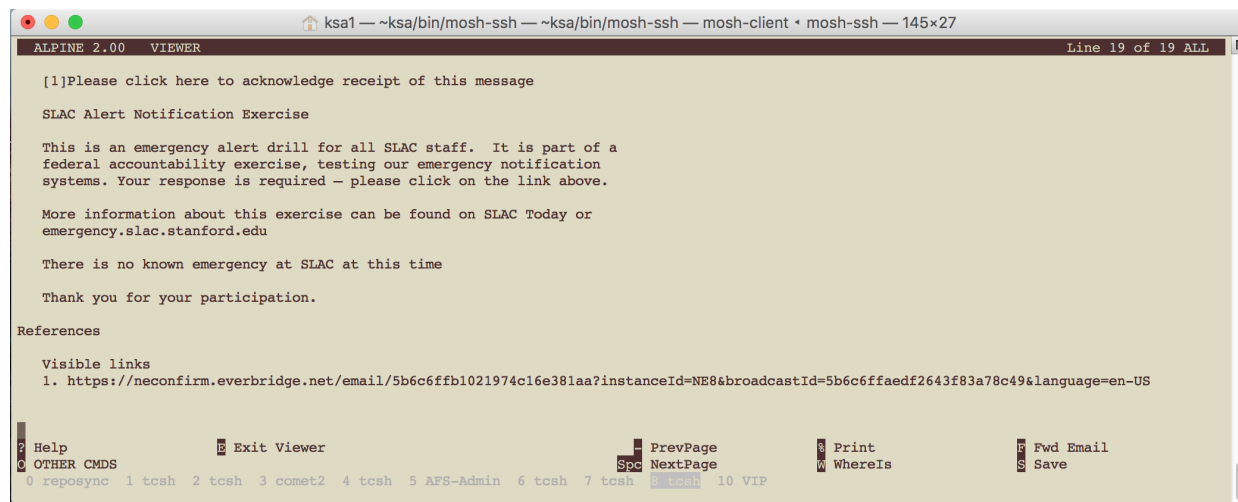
ksa1 — ~ksa/bin/mosh-ssh — ~ksa/bin/mosh-ssh — mosh-client ◂ mosh-ssh — 145×27

ALPINE 2.00 VIEWER Line 19 of 19 ALL

[1]Please click here to acknowledge receipt of this message

SLAC Alert Notification Exercise

This is an emergency alert drill for all SLAC staff. It is part of a federal accountability exercise, testing our emergency notification systems. Your response is required – please click on the link above.

More information about this exercise can be found on SLAC Today or emergency.slac.stanford.edu

There is no known emergency at SLAC at this time

Thank you for your participation.

References

Visible links
1. https://neconfirm.everbridge.net/email/5b6c6ffb1021974c16e381aa?instanceId=NE8&broadcastId=5b6c6ffaedf2643f83a78c49&language=en-US

? Help E Exit Viewer - PrevPage % Print F Fwd Email
O OTHER CMDS Spc NextPage W WhereIs S Save
0 reposync 1 tcsh 2 tcsh 3 comet2 4 tcsh 5 AFS-Admin 6 tcsh 7 tcsh 8 tcsh 10 VIP